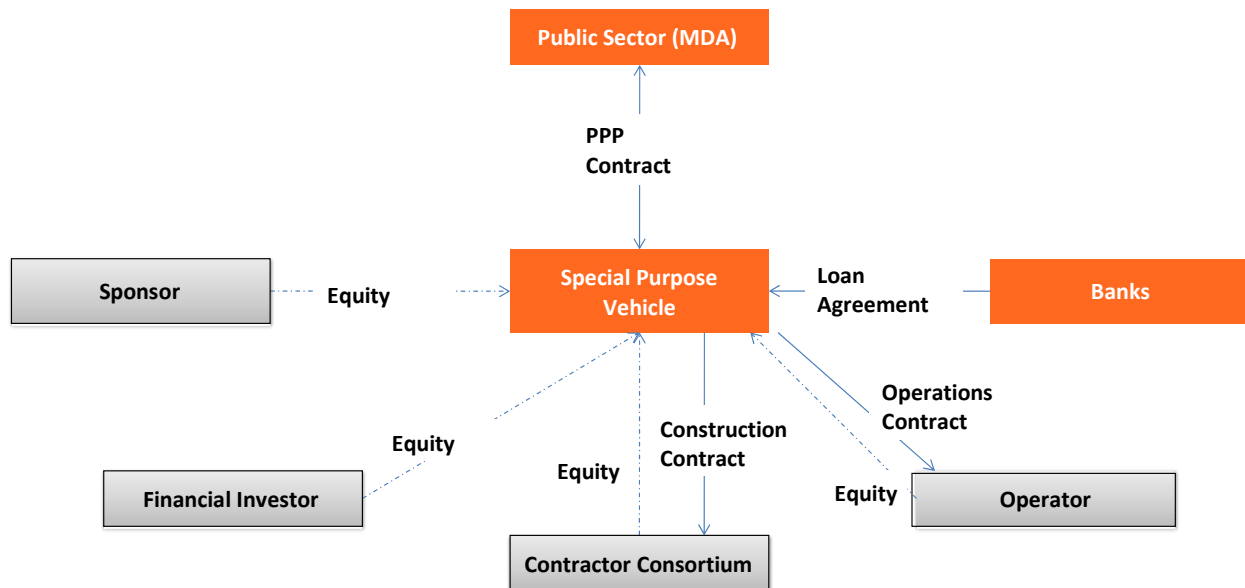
Public Sector (MDA)

PPP Contract

Sponsor

Equity

Special Purpose Vehicle

Loan Agreement

Banks

Operations Contract

Equity

Construction Contract

Equity

Financial Investor

Equity

Operator

Contractor Consortium